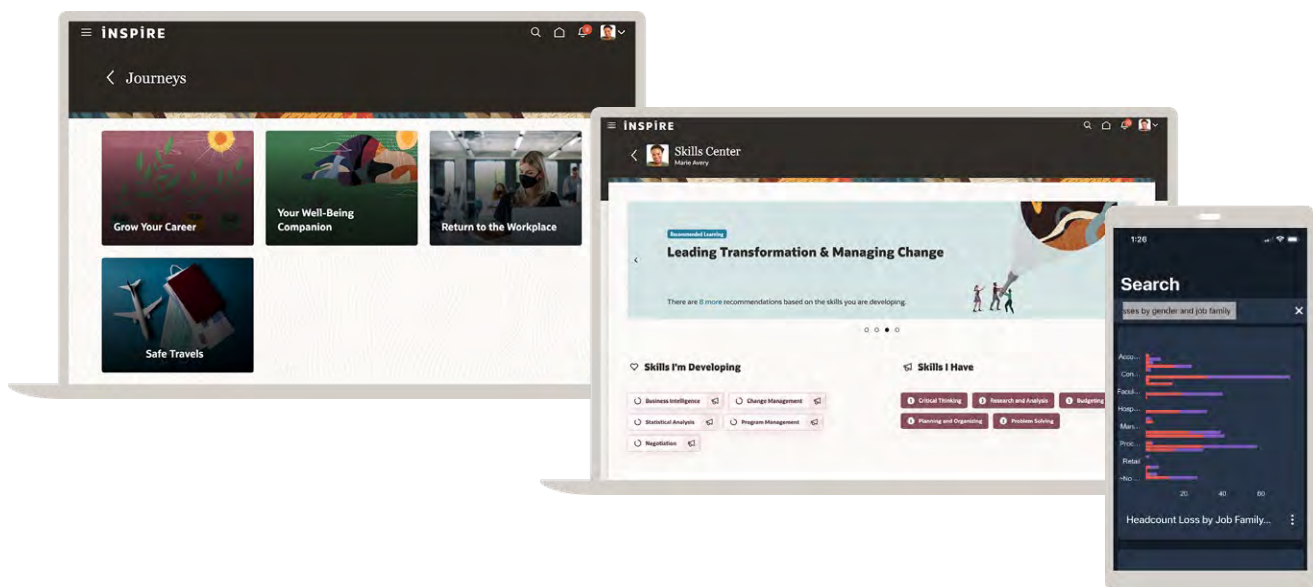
INSPIRE

Journeys

Grow Your Career

Your Well-Being Companion

Return to the Workplace

Safe Travels

INSPIRE

Skills Center
Marie Avery

Recommended Learning

Leading Transformation & Managing Change

There are 8 more recommendations based on the skills you are developing

Skills I'm Developing

Business Intelligence

Change Management

Statistical Analysis

Program Management

Negotiation

Skills I Have

Critical Thinking

Research and Analysis

Budgeting

Planning and Organizing

Problem Solving

1:26

Search

sses by gender and job family

Acco...
Con...
Facul...
Hosp...
Mark...
Proc...
Retail
-No...

20
40
60

Headcount Loss by Job Family...